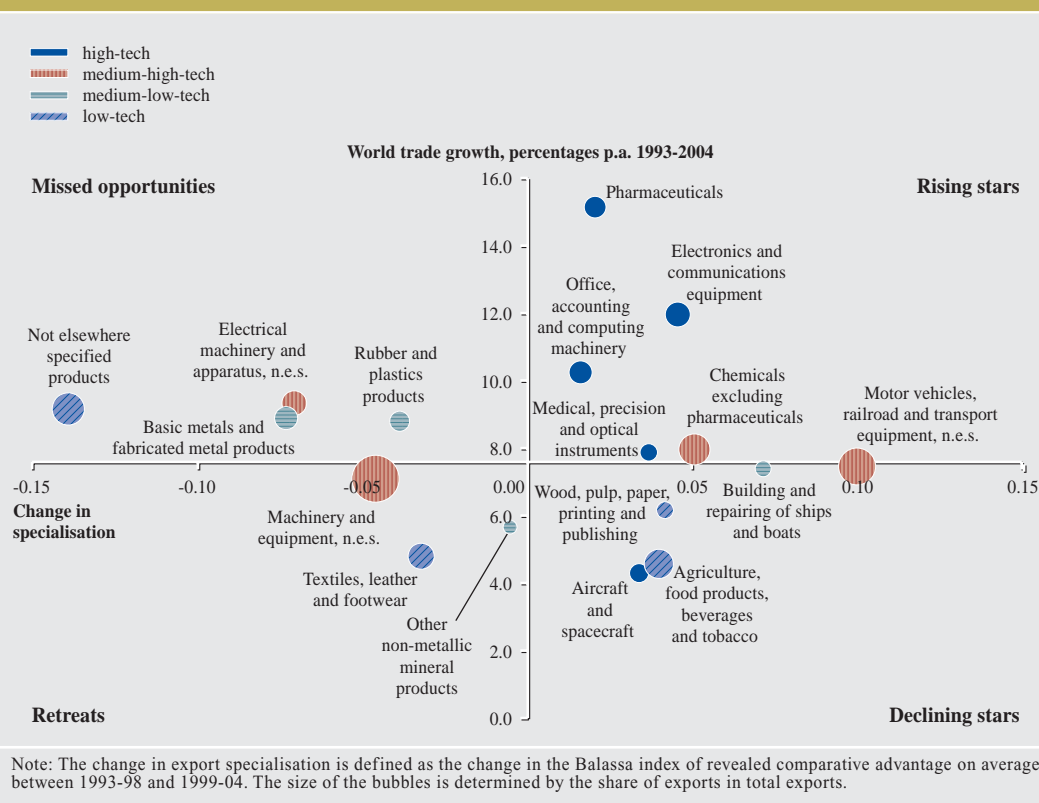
high-tech
medium-high-tech
medium-low-tech
low-tech

World trade growth, percentages p.a. 1993-2004

Missed opportunities

Rising stars

Retreats

Declining stars

16.0
14.0
12.0
10.0
8.0
6.0
4.0
2.0
0.0

-0.15
-0.10
-0.05
0.00
0.05
0.10
0.15

Change in specialisation

Pharmaceuticals

Electronics and communications equipment

Office, accounting and computing machinery

Chemicals excluding pharmaceuticals

Motor vehicles, railroad and transport equipment, n.e.s.

Medical, precision and optical instruments

Not elsewhere specified products

Electrical machinery and apparatus, n.e.s.

Rubber and plastics products

Basic metals and fabricated metal products

Machinery and equipment, n.e.s.

Textiles, leather and footwear

Other non-metallic mineral products

Wood, pulp, paper, printing and publishing

Building and repairing of ships and boats

Aircraft and spacecraft

Agriculture, food products, beverages and tobacco

Note: The change in export specialisation is defined as the change in the Balassa index of revealed comparative advantage on average between 1993-98 and 1999-04. The size of the bubbles is determined by the share of exports in total exports.